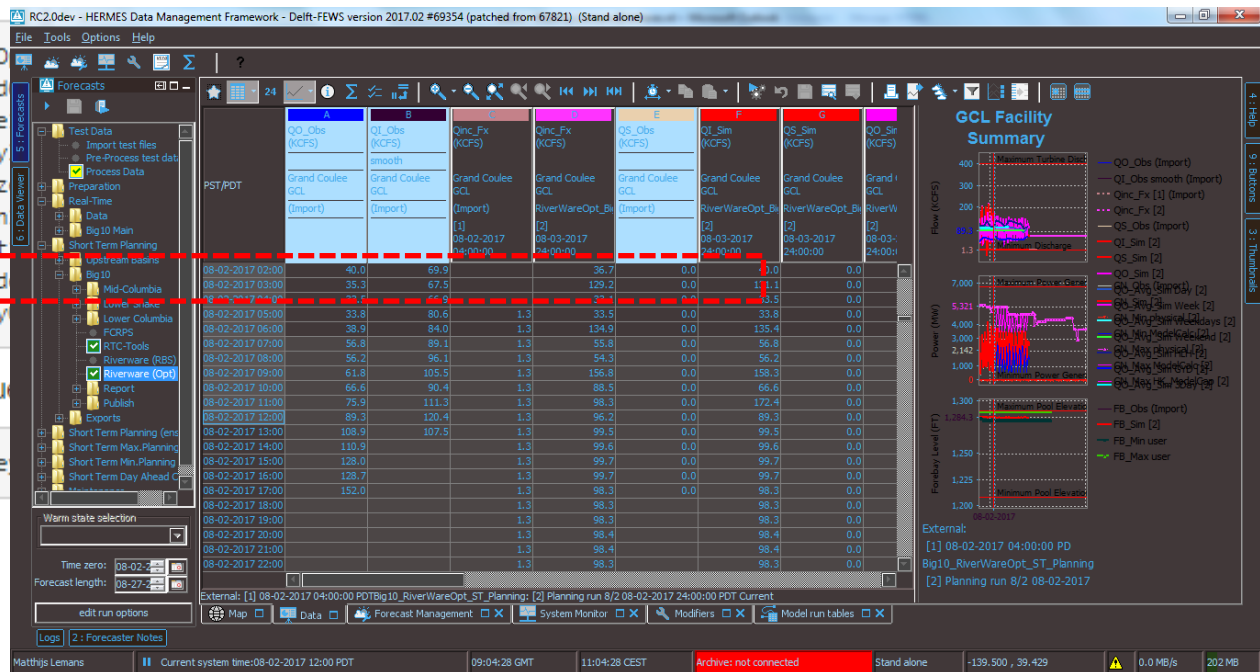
RC2.0dev - HERMES Data Management Framework - Delft-FEWS version 2017.02 #69354 (patched from 67821) (Stand alone)

File Tools Options Help

Forecasts

Test Data
Import test files
Pre-Process test data
Process Data
Preparation
Real-Time
Data
Big10 Main
Short Term Planning
Upstream Basins
Big10
Mid-Columbia
Lower Snake
Lower Columbia
FCRPS
RTC-Tools
Riverware (RBS)
Riverware (Opt)
Report
Publish
Exports
Short Term Planning (ens
Short Term Max.Planning
Short Term Min.Planning
Short Term Day Ahead C

Warm state selection

Time zero: 08-02-2
Forecast length: 08-27-2

edit run options

5 : Forecasts
6 : Data Viewer

| PST/PDT | A QO_Obs (KCFS) Grand Coulee GCL (Import) | B QI_Obs (KCFS) smooth Grand Coulee GCL (Import) | C Qinc_Fx (KCFS) Grand Coulee GCL [1] 08-02-2017 04:00:00 | D Qinc_Fx (KCFS) Grand Coulee GCL RiverWareOpt_Bi [2] 08-03-2017 24:00:00 | E QS_Obs (KCFS) Grand Coulee GCL (Import) | F QI_Sim (KCFS) Grand Coulee GCL RiverWareOpt_Bi [2] 08-03-2017 24:00:00 | G QS_Sim (KCFS) Grand Coulee GCL RiverWareOpt_Bi [2] 08-03-2017 24:00:00 | QO_Sin (KCFS) Grand GCL RiverW [2] 08-03- 24:00:0 |
|---|---|---|---|---|---|---|---|---|
| 08-02-2017 02:00 | 40.0 | 69.9 | | 36.7 | 0.0 | 40.0 | 0.0 | |
| 08-02-2017 03:00 | 35.3 | 67.5 | | 129.2 | 0.0 | 131.1 | 0.0 | |
| 08-02-2017 04:00 | 33.5 | 66.9 | | 33.4 | 0.0 | 33.5 | 0.0 | |
| 08-02-2017 05:00 | 33.8 | 80.6 | 1.3 | 33.5 | 0.0 | 33.8 | 0.0 | |
| 08-02-2017 06:00 | 38.9 | 84.0 | 1.3 | 134.9 | 0.0 | 135.4 | 0.0 | |
| 08-02-2017 07:00 | 56.8 | 89.1 | 1.3 | 55.8 | 0.0 | 56.8 | 0.0 | |
| 08-02-2017 08:00 | 56.2 | 96.1 | 1.3 | 54.3 | 0.0 | 56.2 | 0.0 | |
| 08-02-2017 09:00 | 61.8 | 105.5 | 1.3 | 156.8 | 0.0 | 158.3 | 0.0 | |
| 08-02-2017 10:00 | 66.6 | 90.4 | 1.3 | 88.5 | 0.0 | 66.6 | 0.0 | |
| 08-02-2017 11:00 | 75.9 | 111.3 | 1.3 | 98.3 | 0.0 | 172.4 | 0.0 | |
| 08-02-2017 12:00 | 89.3 | 120.4 | 1.3 | 96.2 | 0.0 | 89.3 | 0.0 | |
| 08-02-2017 13:00 | 108.9 | 107.5 | 1.3 | 99.5 | 0.0 | 99.5 | 0.0 | |
| 08-02-2017 14:00 | 110.9 | | 1.3 | 99.6 | 0.0 | 99.6 | 0.0 | |
| 08-02-2017 15:00 | 128.0 | | 1.3 | 99.7 | 0.0 | 99.7 | 0.0 | |
| 08-02-2017 16:00 | 128.7 | | 1.3 | 99.7 | 0.0 | 99.7 | 0.0 | |
| 08-02-2017 17:00 | 152.0 | | 1.3 | 98.3 | 0.0 | 98.3 | 0.0 | |
| 08-02-2017 18:00 | | | 1.3 | 98.3 | | 98.3 | 0.0 | |
| 08-02-2017 19:00 | | | 1.3 | 98.3 | | 98.3 | 0.0 | |
| 08-02-2017 20:00 | | | 1.3 | 98.4 | | 98.4 | 0.0 | |
| 08-02-2017 21:00 | | | 1.3 | 98.4 | | 98.4 | 0.0 | |
| 08-02-2017 22:00 | | | 1.3 | 98.3 | | 98.3 | 0.0 | |

External: [1] 08-02-2017 04:00:00 PDTBig10_RiverWareOpt_ST_Planning: [2] Planning run 8/2 08-02-2017 24:00:00 PDT Current

GCL Facility Summary

Flow (KCFS)
400
300
89.3
1.3
Maximum Turbine Discl
Minimum Discharge

Power (MW)
7,000
5,321
4,000
3,000
2,142
0
Maximum Power Gene
Minimum Power Gener

Forebay Level (FT)
1,300
1,284.3
1,250
1,200
Maximum Pool Elevatio
Minimum Pool Elevatio
08-02-2017

QO_Obs (Import)
QI_Obs smooth (Import)
Qinc_Fx [1] (Import)
Qinc_Fx [2]
QS_Obs (Import)
QI_Sim [2]
QS_Sim [2]
QO_Sim [2]
GN_Obs (Import)
GN_Sim Daily [2]
GN_Sim Week [2]
GN_Sim weekdays [2]
GN_Min physical [2]
GN_Sim weekend [2]
GN_Min ModelCal [2]
GN_Max physical [2]
GN_Min HK ModelCal [2]
GN_Max ModelCal [2]
GN_Max HK ModelCap [2]
FB_Obs (Import)
FB_Sim [2]
FB_Min user
FB_Max user

External:
[1] 08-02-2017 04:00:00 PD
Big10_RiverWareOpt_ST_Planning
[2] Planning run 8/2 08-02-2017

4 : Help
9 : Buttons
3 : Thumbnails

Map | Data | Forecast Management | System Monitor | Modifiers | Model run tables

Logs | 2 : Forecaster Notes

Matthijs Lemans | Current system time:08-02-2017 12:00 PDT | 09:04:28 GMT | 11:04:28 CEST | Archive: not connected | Stand alone | -139.500 , 39.429 | 0.0 MB/s | 202 MB